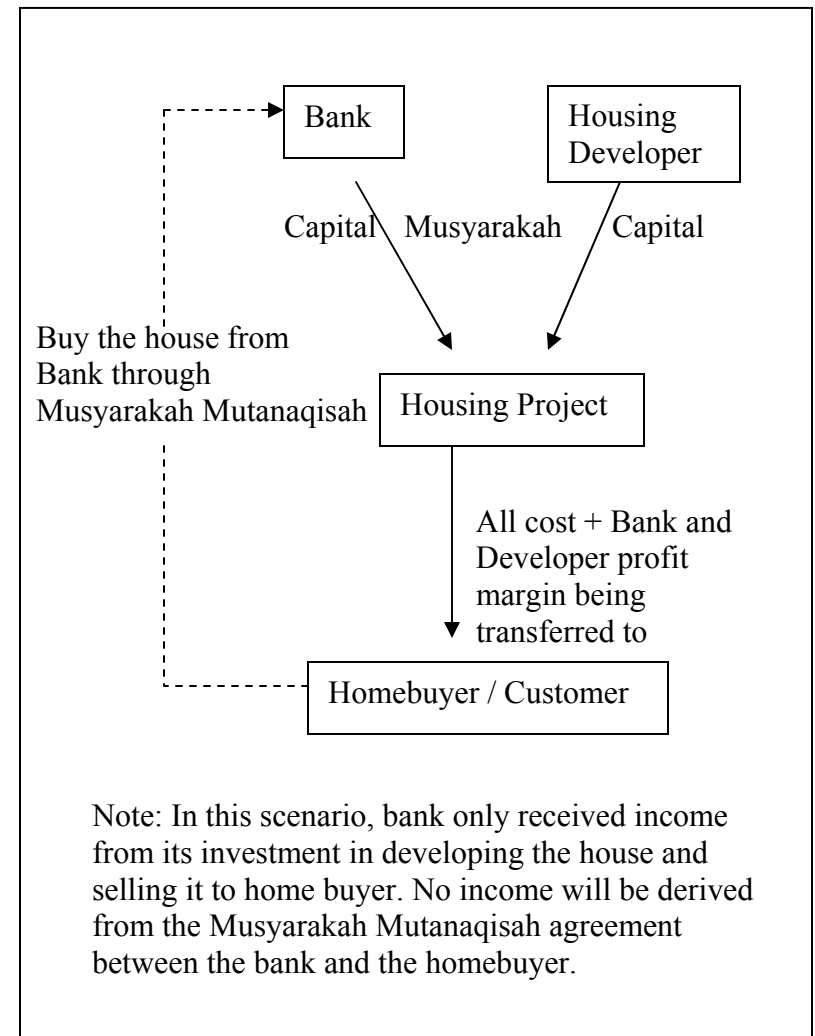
Bank

Housing Developer

Capital

Musyarakah

Capital

Buy the house from Bank through Musyarakah Mutanaqisah

Housing Project

All cost + Bank and Developer profit margin being transferred to

Homebuyer / Customer

Note: In this scenario, bank only received income from its investment in developing the house and selling it to home buyer. No income will be derived from the Musyarakah Mutanaqisah agreement between the bank and the homebuyer.